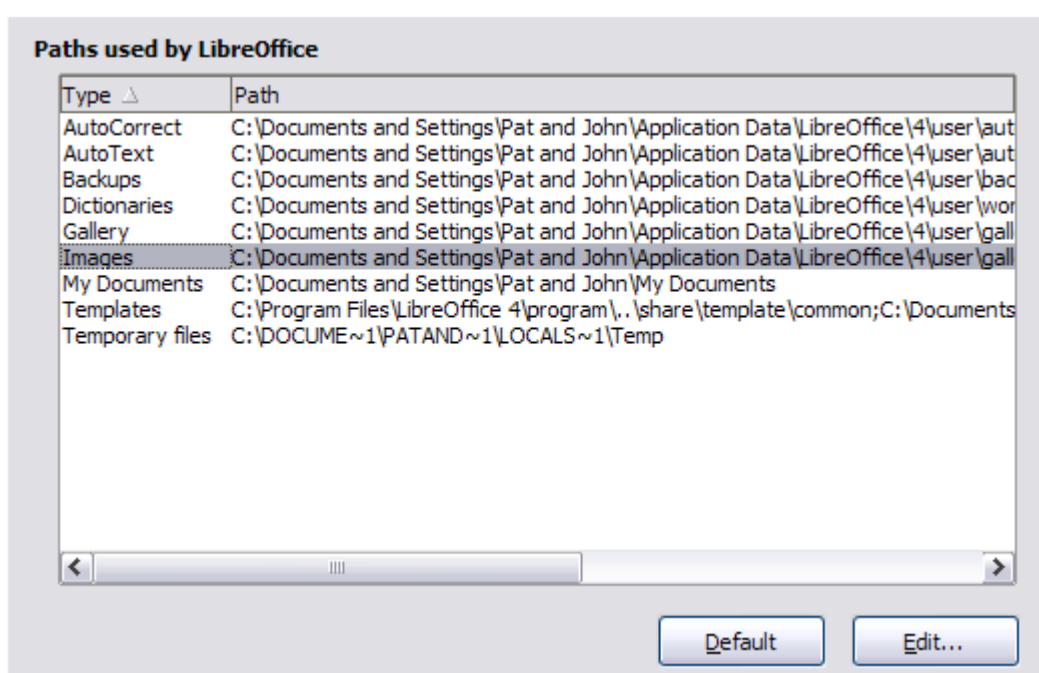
Paths used by LibreOffice

| Type | Path |
|---|---|
| AutoCorrect | C:\Documents and Settings\Pat and John\Application Data\LibreOffice\4\user\aut |
| AutoText | C:\Documents and Settings\Pat and John\Application Data\LibreOffice\4\user\aut |
| Backups | C:\Documents and Settings\Pat and John\Application Data\LibreOffice\4\user\bac |
| Dictionaries | C:\Documents and Settings\Pat and John\Application Data\LibreOffice\4\user\wor |
| Gallery | C:\Documents and Settings\Pat and John\Application Data\LibreOffice\4\user\gall |
| Images | C:\Documents and Settings\Pat and John\Application Data\LibreOffice\4\user\gall |
| My Documents | C:\Documents and Settings\Pat and John\My Documents |
| Templates | C:\Program Files\LibreOffice 4\program\..\share\template\common;C:\Documents |
| Temporary files | C:\DOCUME~1\PATAND~1\LOCALS~1\Temp |

Default

Edit...